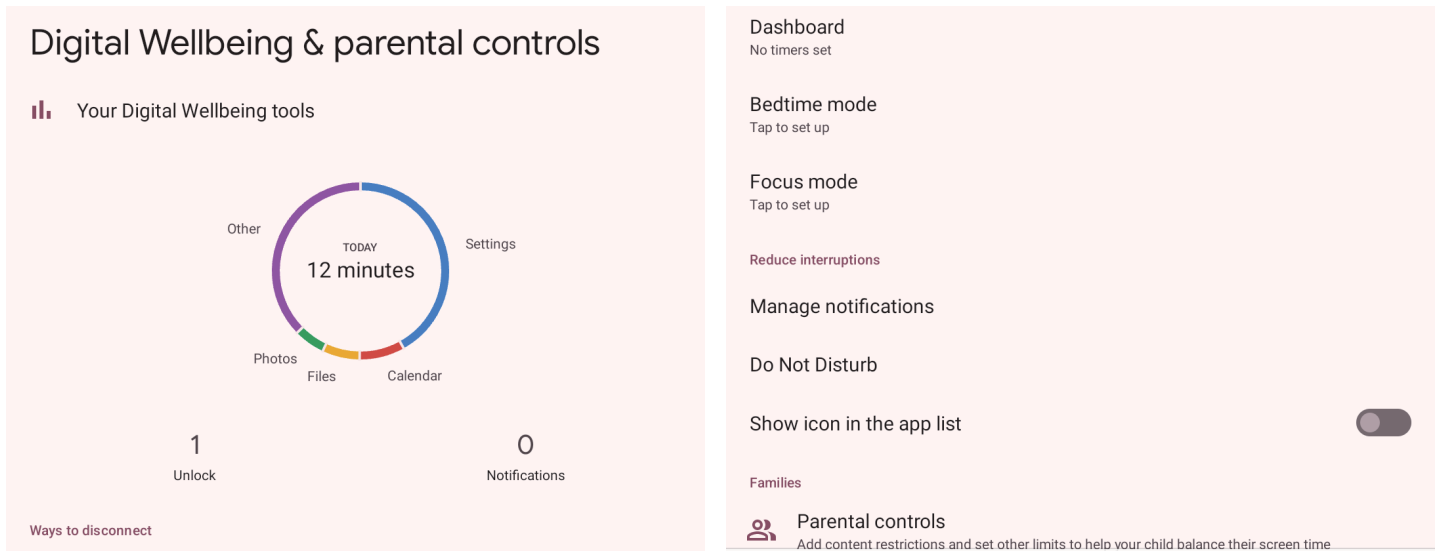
Digital Wellbeing & parental controls

Your Digital Wellbeing tools

Other

TODAY
12 minutes

Settings

Photos

Files

Calendar

1
Unlock

0
Notifications

Ways to disconnect

Dashboard
No timers set

Bedtime mode
Tap to set up

Focus mode
Tap to set up

Reduce interruptions

Manage notifications

Do Not Disturb

Show icon in the app list

Families

Parental controls
Add content restrictions and set other limits to help your child balance their screen time